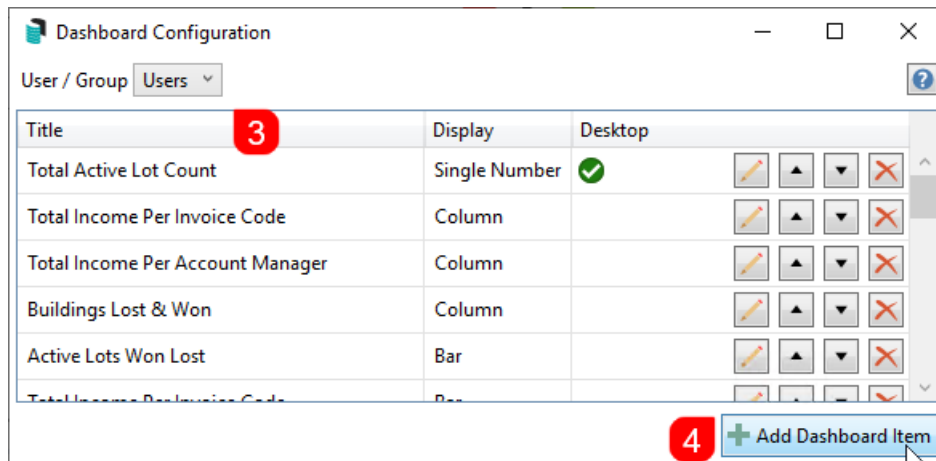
Dashboard Configuration

User / Group Users

| Title | Display | Desktop |
|---|---|---|
| Total Active Lot Count | Single Number | |
| Total Income Per Invoice Code | Column | |
| Total Income Per Account Manager | Column | |
| Buildings Lost & Won | Column | |
| Active Lots Won Lost | Bar | |
| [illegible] | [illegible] | |

3

4

Add Dashboard Item